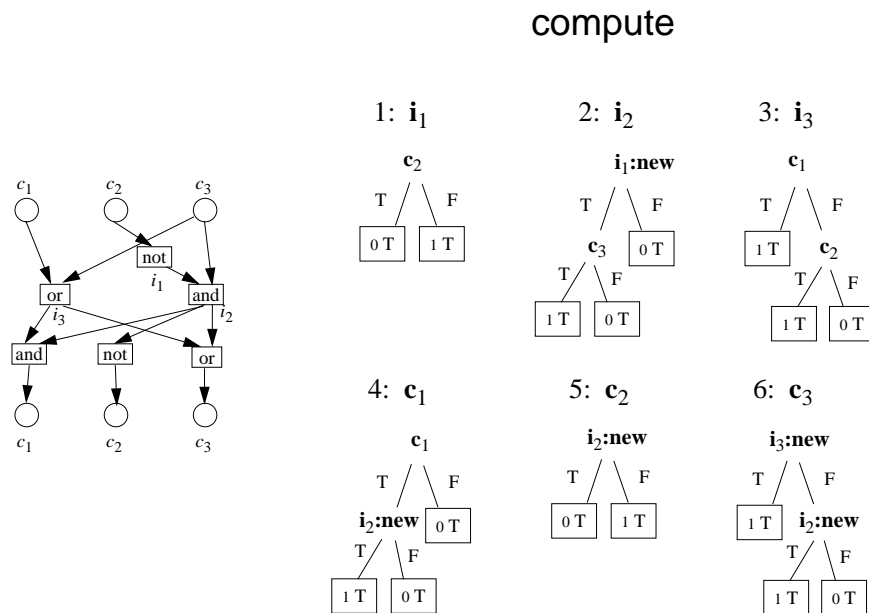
compute

$c_1$ $c_2$ $c_3$
not
$i_1$
or
and
$i_3$
$i_2$
and
not
or
$c_1$ $c_2$ $c_3$

1: $\mathbf{i}_1$
$\mathbf{c}_2$
T F
0 T
1 T

2: $\mathbf{i}_2$
$\mathbf{i}_1$:new
T F
$\mathbf{c}_3$
0 T
T F
1 T
0 T

3: $\mathbf{i}_3$
$\mathbf{c}_1$
T F
1 T
$\mathbf{c}_2$
T F
1 T
0 T

4: $\mathbf{c}_1$
$\mathbf{c}_1$
T F
$\mathbf{i}_2$:new
0 T
T F
1 T
0 T

5: $\mathbf{c}_2$
$\mathbf{i}_2$:new
T F
0 T
1 T

6: $\mathbf{c}_3$
$\mathbf{i}_3$:new
T F
1 T
$\mathbf{i}_2$:new
T F
1 T
0 T